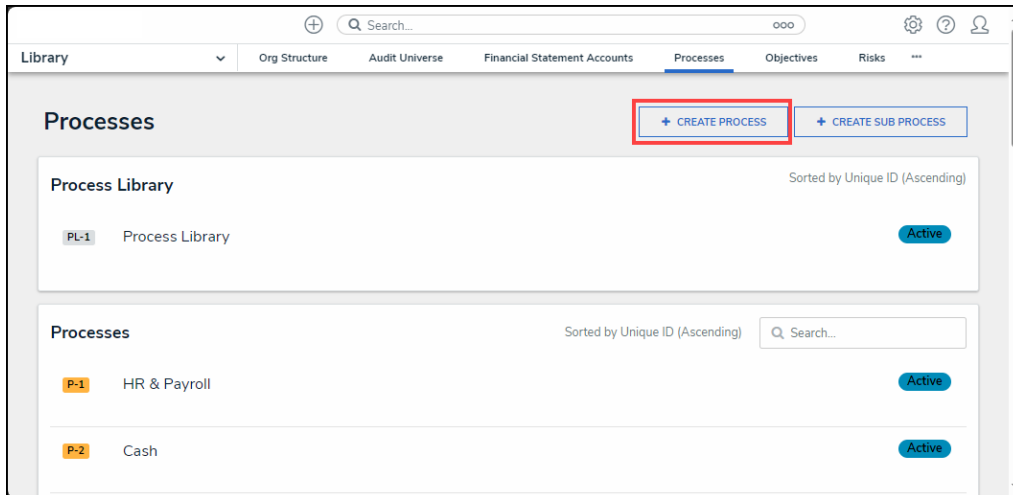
Search...

Library

Org Structure
Audit Universe
Financial Statement Accounts
Processes
Objectives
Risks
•••

Processes

+ CREATE PROCESS
+ CREATE SUB PROCESS

Process Library

Sorted by Unique ID (Ascending)

PL-1 Process Library Active

Processes

Sorted by Unique ID (Ascending)

Search...

P-1 HR & Payroll Active

P-2 Cash Active